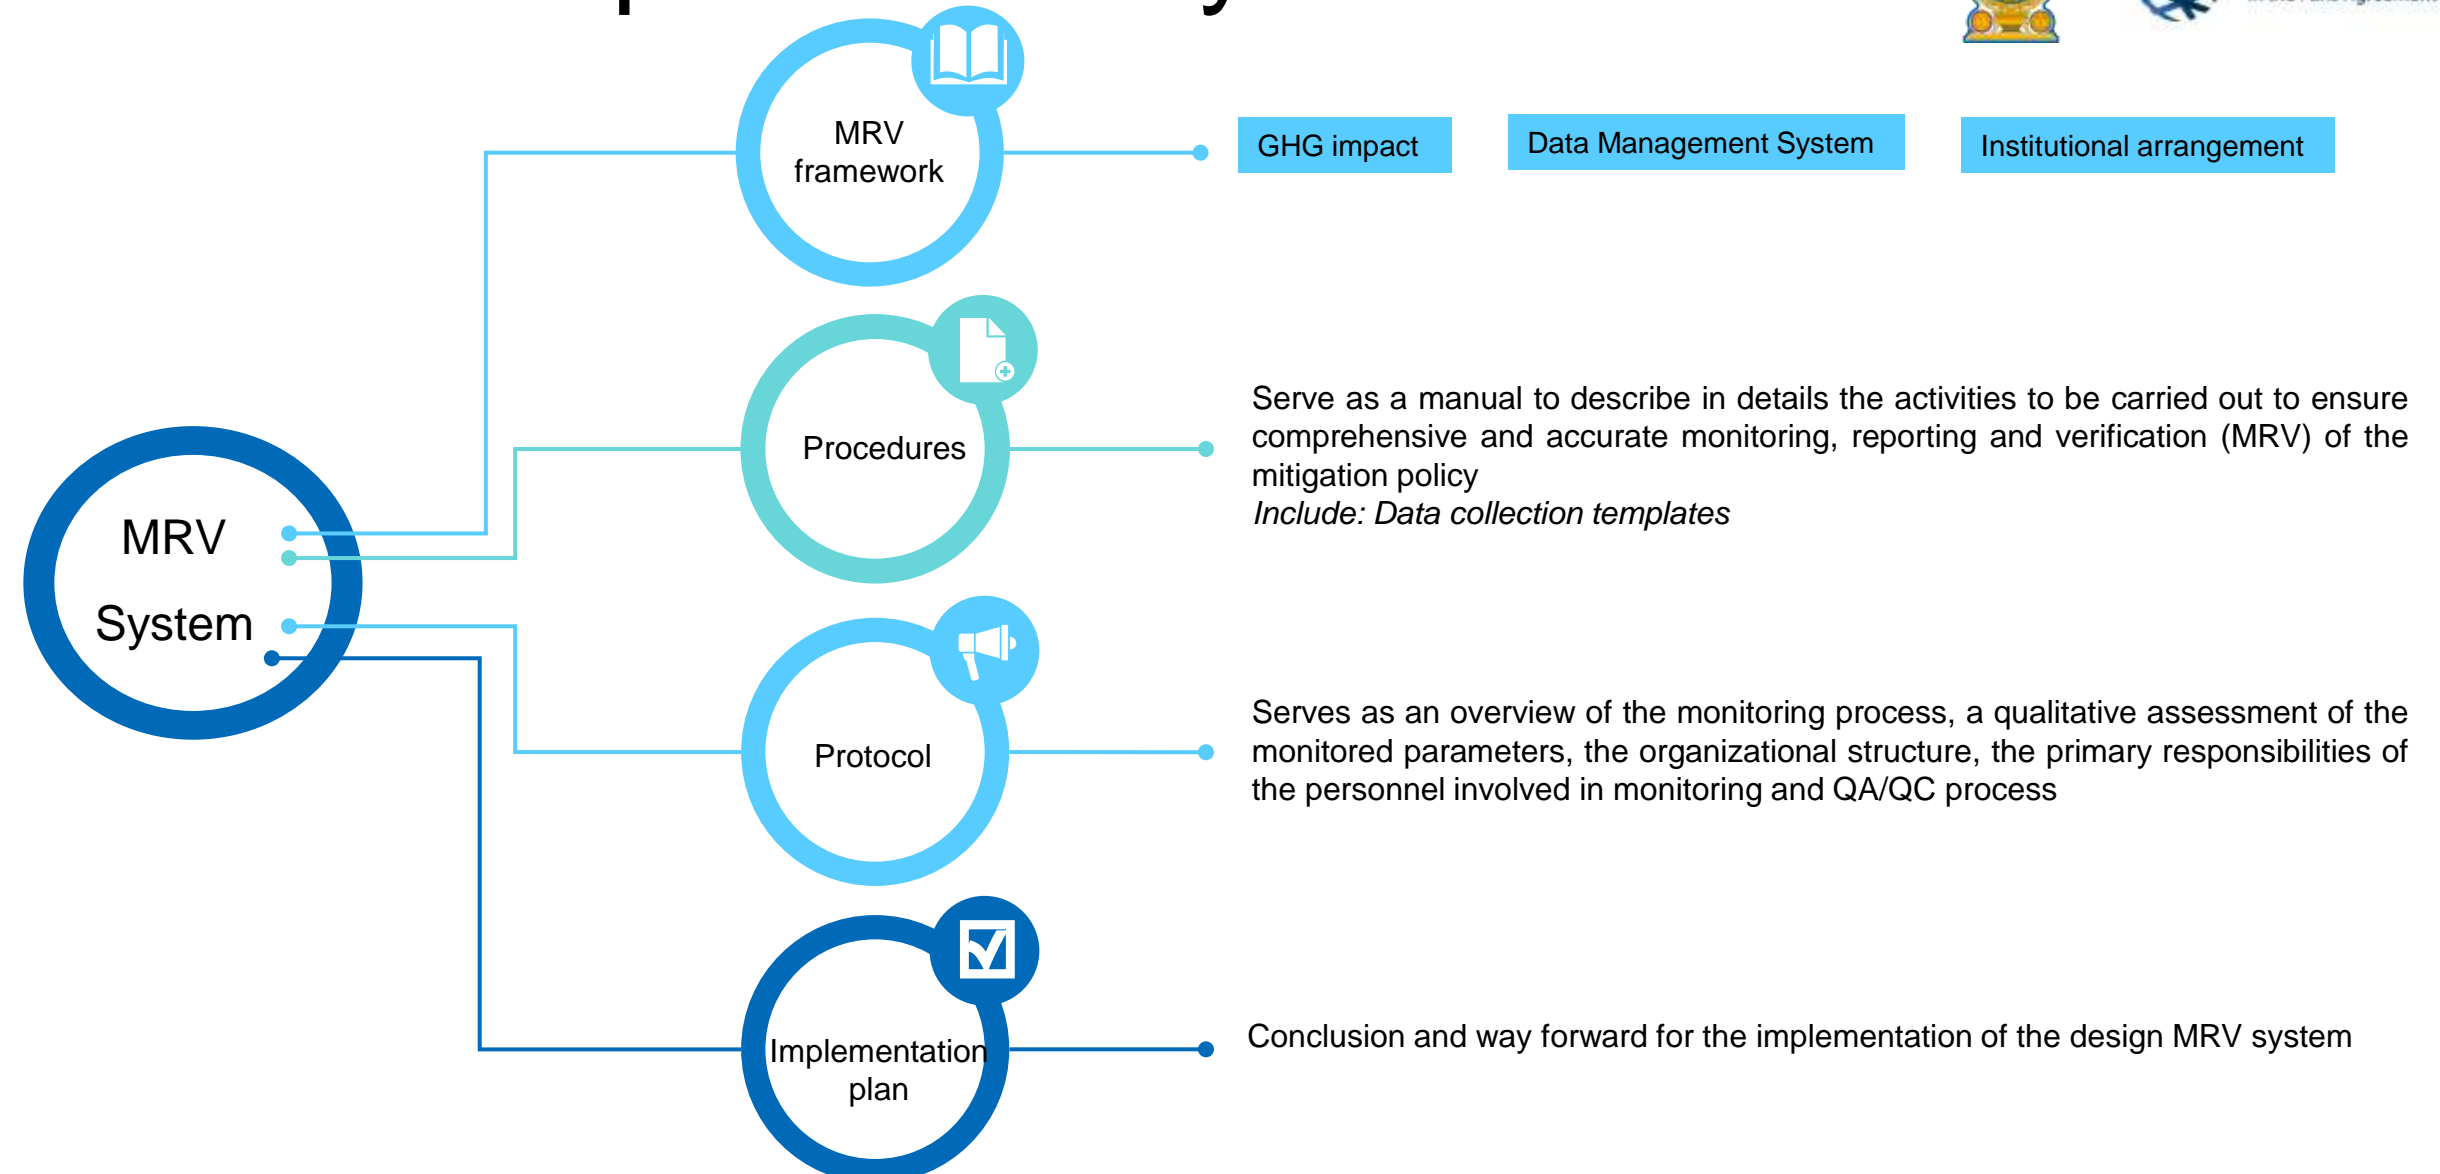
MRV System

MRV framework

GHG impact

Data Management System

Institutional arrangement

Procedures

Serve as a manual to describe in details the activities to be carried out to ensure comprehensive and accurate monitoring, reporting and verification (MRV) of the mitigation policy
*Include: Data collection templates*

Protocol

Serves as an overview of the monitoring process, a qualitative assessment of the monitored parameters, the organizational structure, the primary responsibilities of the personnel involved in monitoring and QA/QC process

Implementation plan

Conclusion and way forward for the implementation of the design MRV system